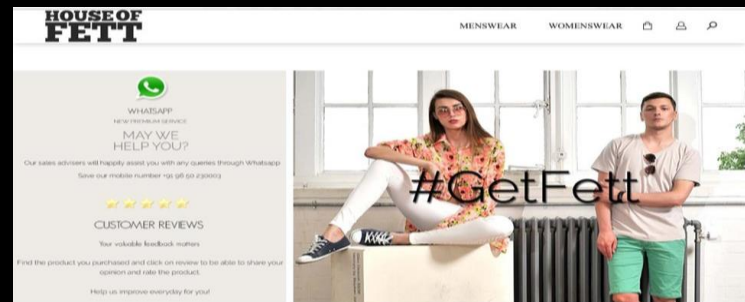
HOUSE OF FETT

MENSWEAR WOMENSWEAR

WHATSAPP
NEW PREMIUM SERVICE
MAY WE HELP YOU?
Our sales advisers will happily assist you with any queries through Whatsapp
Save our mobile number +91 98 50 230003

CUSTOMER REVIEWS
Your valuable feedback matters
Find the product you purchased and click on review to be able to share your opinion and rate the product.
Help us improve everyday for you!

#GetFett